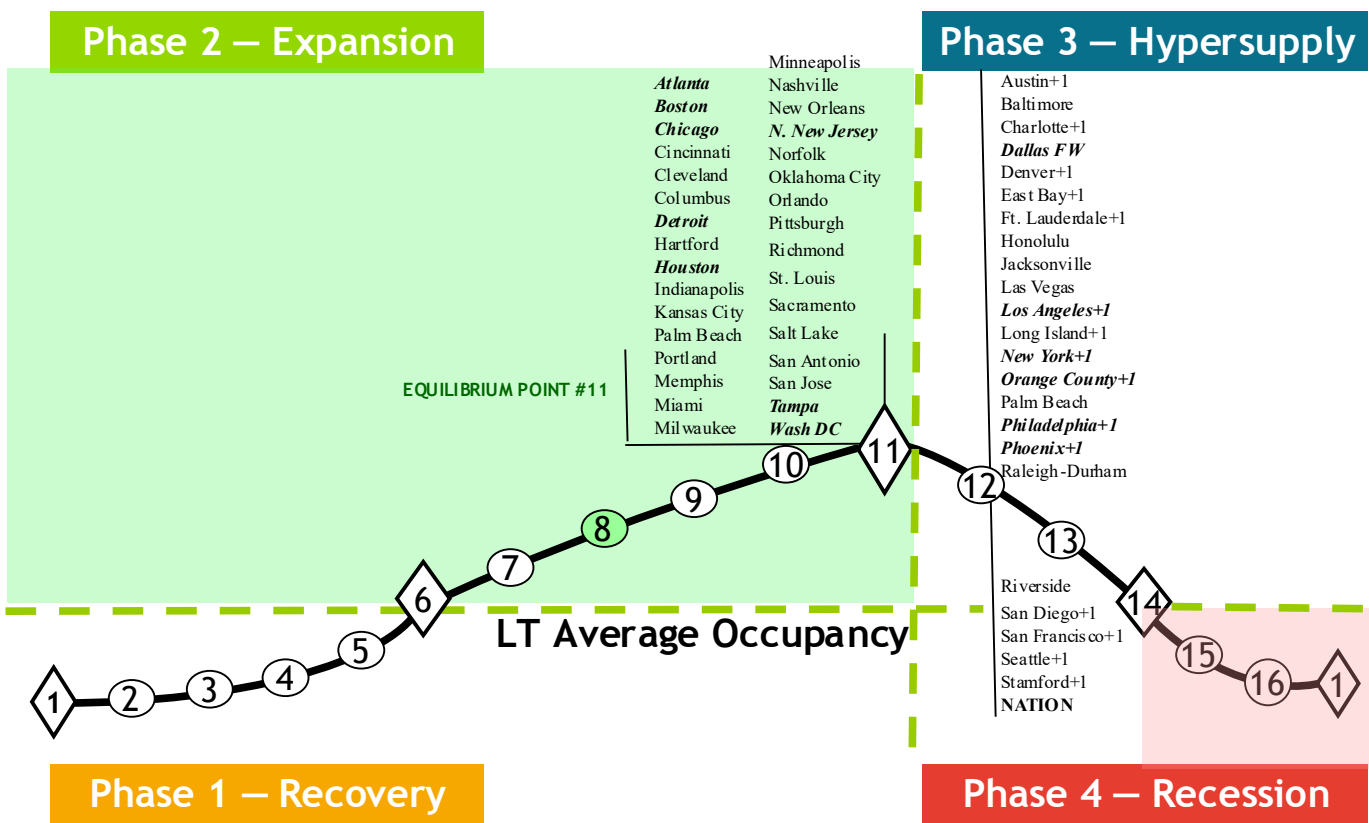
Phase 2 — Expansion

Phase 3 — Hypersupply

Atlanta
Boston
Chicago
Cincinnati
Cleveland
Columbus
Detroit
Hartford
Houston
Indianapolis
Kansas City
Palm Beach
Portland
Memphis
Miami
Milwaukee

Minneapolis
Nashville
New Orleans
N. New Jersey
Norfolk
Oklahoma City
Orlando
Pittsburgh
Richmond
St. Louis
Sacramento
Salt Lake
San Antonio
San Jose
Tampa
Wash DC

EQUILIBRIUM POINT #11

Austin+1
Baltimore
Charlotte+1
Dallas FW
Denver+1
East Bay+1
Ft. Lauderdale+1
Honolulu
Jacksonville
Las Vegas
Los Angeles+1
Long Island+1
New York+1
Orange County+1
Palm Beach
Philadelphia+1
Phoenix+1
Raleigh-Durham

Riverside
San Diego+1
San Francisco+1
Seattle+1
Stamford+1
NATION

1 2 3 4 5 6 7 8 9 10 11 12 13 14 15 16 1

LT Average Occupancy

Phase 1 — Recovery

Phase 4 — Recession